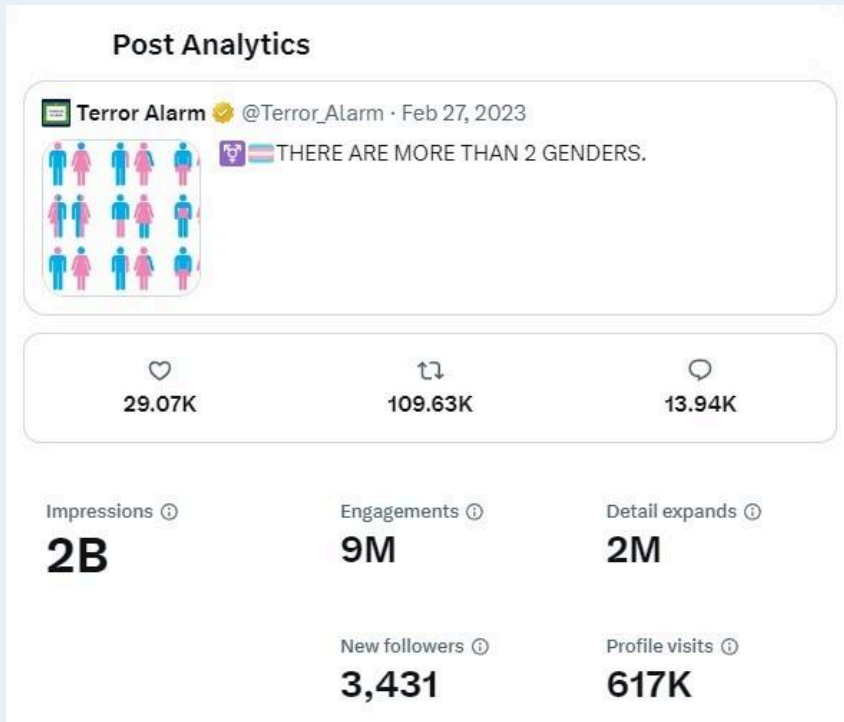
Post Analytics

Terror Alarm @Terror_Alarm · Feb 27, 2023
⚧🏳️‍⚧️THERE ARE MORE THAN 2 GENDERS.

29.07K
109.63K
13.94K

Impressions ⓘ
2B

Engagements ⓘ
9M

Detail expands ⓘ
2M

New followers ⓘ
3,431

Profile visits ⓘ
617K